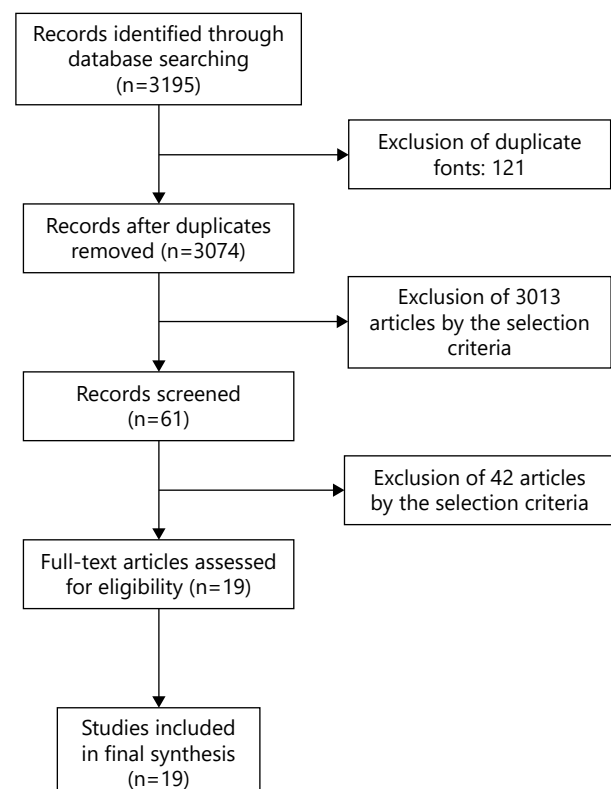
Records identified through database searching (n=3195)

Exclusion of duplicate fonts: 121

Records after duplicates removed (n=3074)

Exclusion of 3013 articles by the selection criteria

Records screened (n=61)

Exclusion of 42 articles by the selection criteria

Full-text articles assessed for eligibility (n=19)

Studies included in final synthesis (n=19)